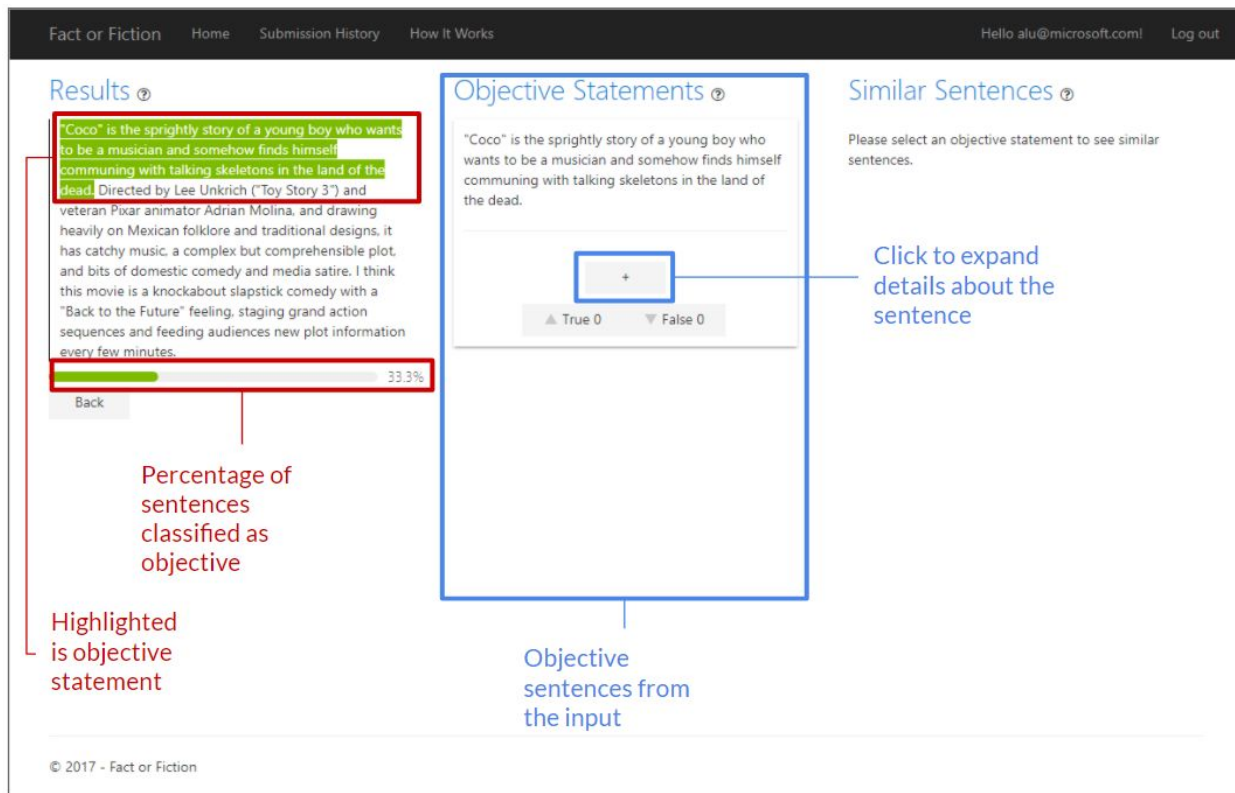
Fact or Fiction Home Submission History How It Works Hello alu@microsoft.com! Log out

Results ⑦

"Coco" is the sprightly story of a young boy who wants to be a musician and somehow finds himself communing with talking skeletons in the land of the dead. Directed by Lee Unkrich ("Toy Story 3") and veteran Pixar animator Adrian Molina, and drawing heavily on Mexican folklore and traditional designs, it has catchy music, a complex but comprehensible plot, and bits of domestic comedy and media satire. I think this movie is a knockabout slapstick comedy with a "Back to the Future" feeling, staging grand action sequences and feeding audiences new plot information every few minutes.

33.3%

Back

Percentage of sentences classified as objective

Highlighted is objective statement

Objective Statements ⑦

"Coco" is the sprightly story of a young boy who wants to be a musician and somehow finds himself communing with talking skeletons in the land of the dead.

+

▲ True 0 ▼ False 0

Click to expand details about the sentence

Objective sentences from the input

Similar Sentences ⑦

Please select an objective statement to see similar sentences.

© 2017 - Fact or Fiction